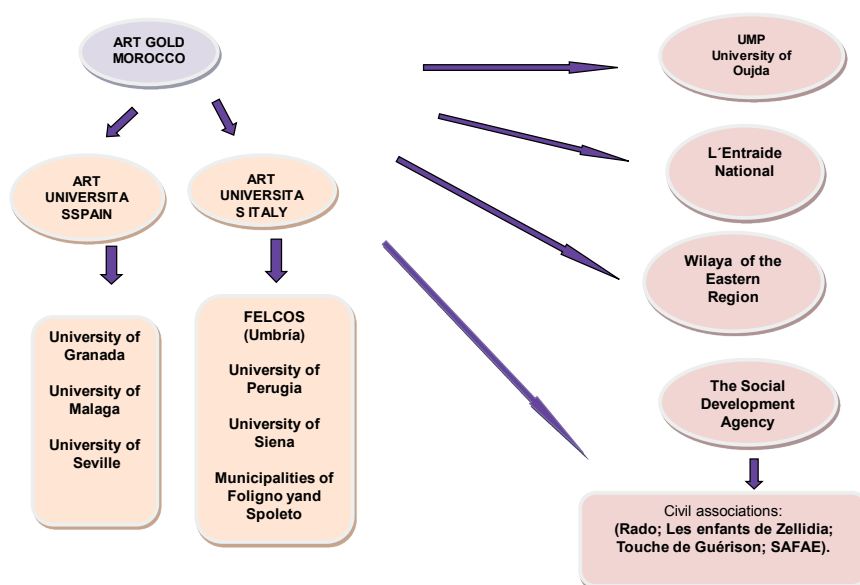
ART GOLD MOROCCO

ART UNIVERSITA SSPAIN

ART UNIVERSITA S ITALY

University of Granada

University of Malaga

University of Seville

FELCOS (Umbría)

University of Perugia

University of Siena

Municipalities of Foligno yand Spoleto

UMP University of Oujda

L´Entraide National

Wilaya of the Eastern Region

The Social Development Agency

Civil associations: (Rado; Les enfants de Zellidia; Touche de Guérison; SAFAE).